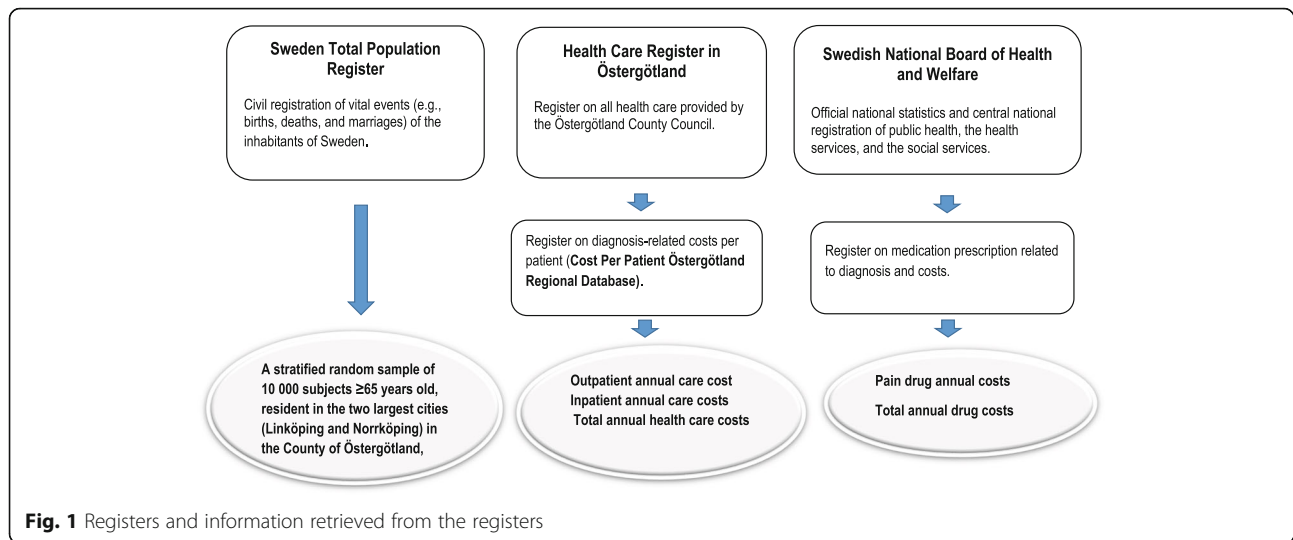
Sweden Total Population Register

Civil registration of vital events (e.g., births, deaths, and marriages) of the inhabitants of Sweden.

Health Care Register in Östergötland

Register on all health care provided by the Östergötland County Council.

Swedish National Board of Health and Welfare

Official national statistics and central national registration of public health, the health services, and the social services.

Register on diagnosis-related costs per patient (Cost Per Patient Östergötland Regional Database).

Register on medication prescription related to diagnosis and costs.

A stratified random sample of 10 000 subjects ≥65 years old, resident in the two largest cities (Linköping and Norrköping) in the County of Östergötland,

Outpatient annual care cost
Inpatient annual care costs
Total annual health care costs

Pain drug annual costs
Total annual drug costs

Fig. 1 Registers and information retrieved from the registers